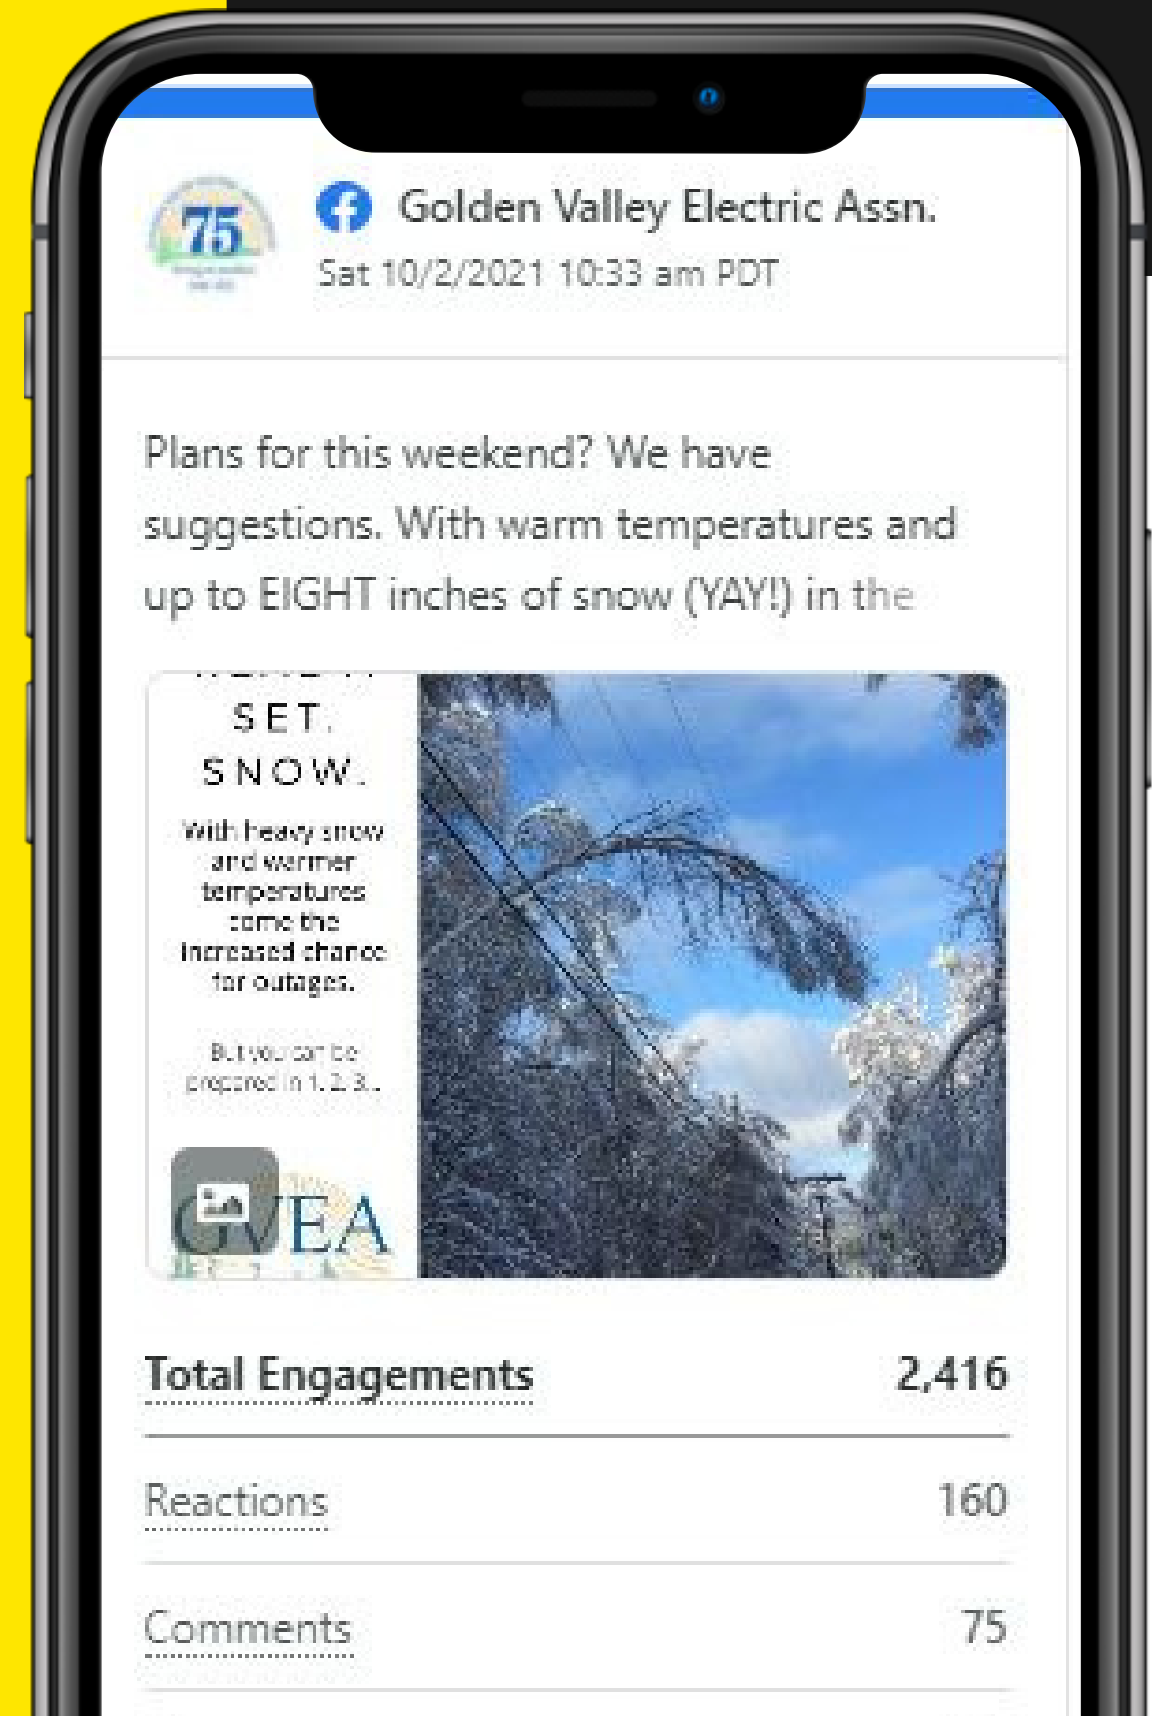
75

Golden Valley Electric Assn.
Sat 10/2/2021 10:33 am PDT

Plans for this weekend? We have suggestions. With warm temperatures and up to EIGHT inches of snow (YAY!) in the

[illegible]
SET.
SNOW.

With heavy snow and warmer temperatures come the increased chance for outages.

But you can be prepared in 1, 2, 3...

GVEA

Total Engagements 2,416

Reactions 160

Comments 75